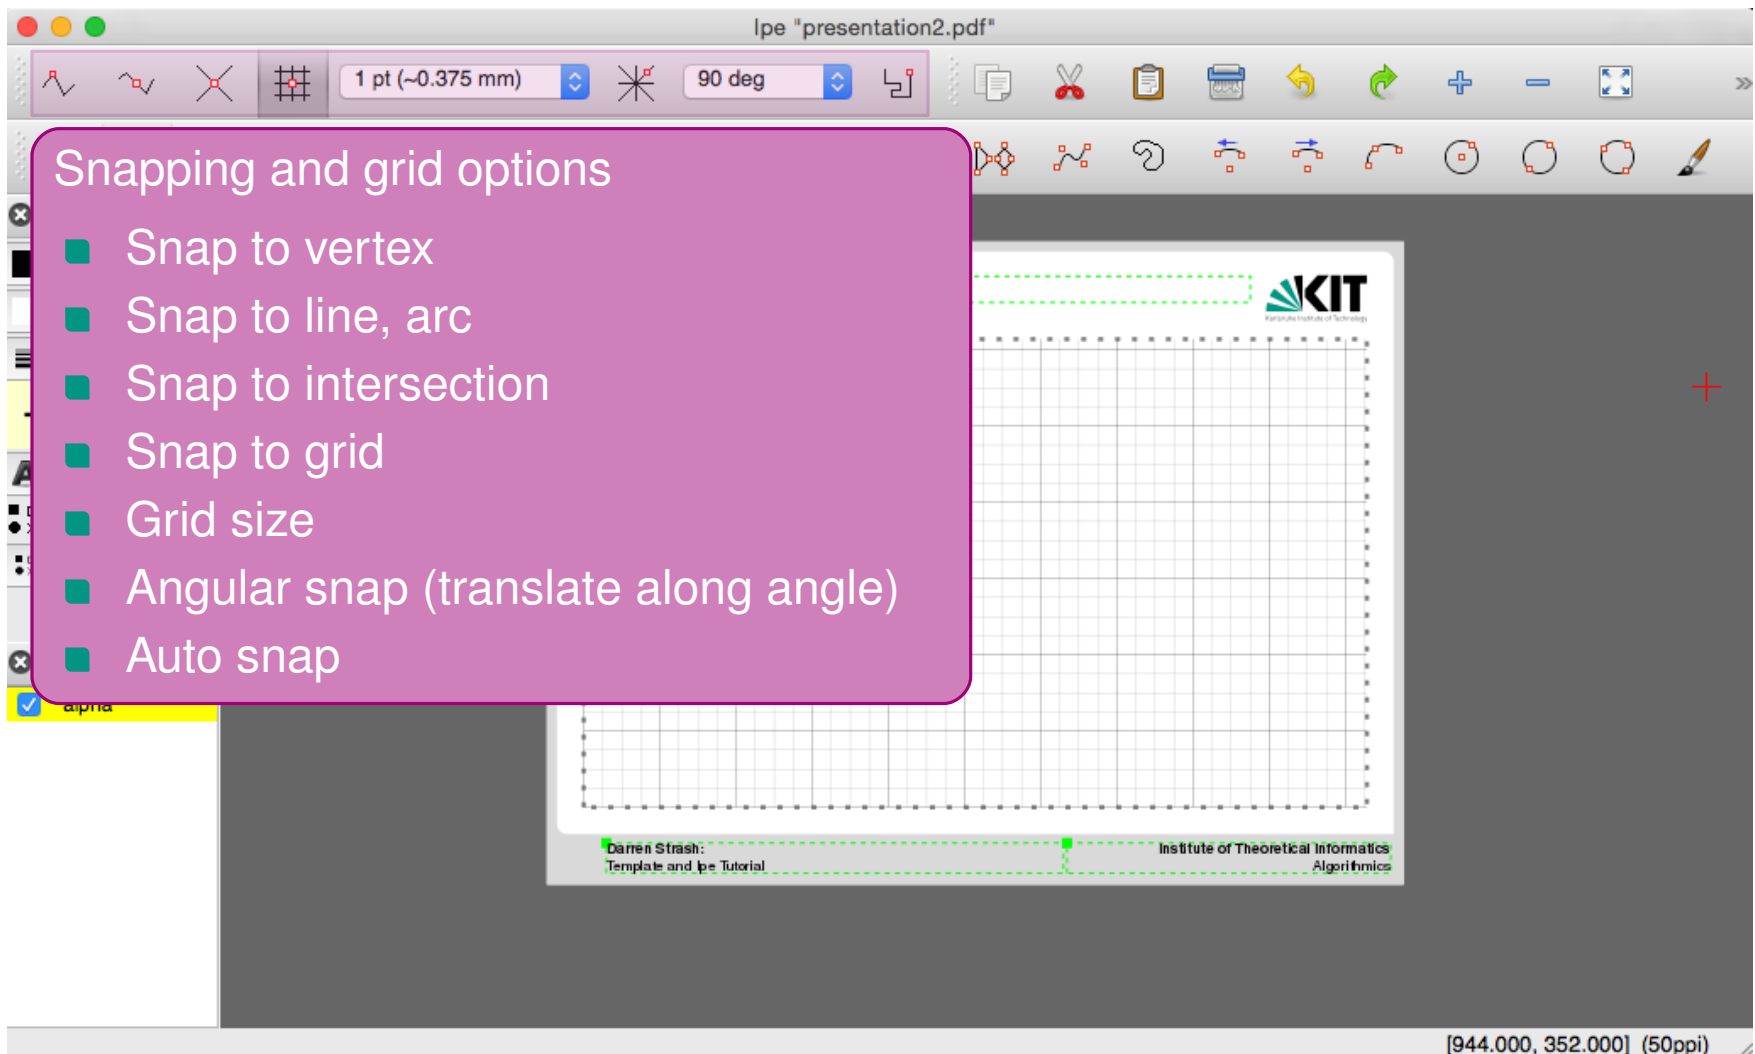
Ipe "presentation2.pdf"

1 pt (~0.375 mm)

90 deg

Snapping and grid options

Snap to vertex

Snap to line, arc

Snap to intersection

Snap to grid

Grid size

Angular snap (translate along angle)

Auto snap

alpha

KIT

Darren Strash:
Template and Ipe Tutorial

Institute of Theoretical Informatics
Algorithmics

[944.000, 352.000] (50ppi)